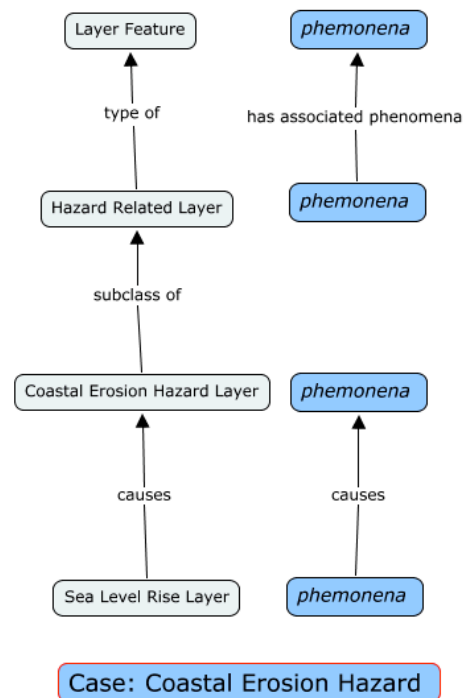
Layer Feature

phemonena

type of

has associated phenomena

Hazard Related Layer

phemonena

subclass of

Coastal Erosion Hazard Layer

phemonena

causes

causes

Sea Level Rise Layer

phemonena

Case: Coastal Erosion Hazard